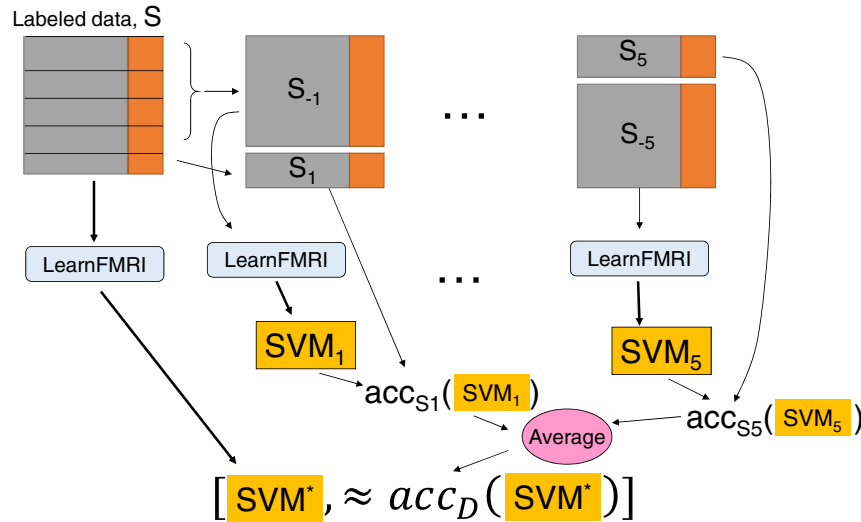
Labeled data, S

$S_{-1}$

$S_1$

…

$S_5$

$S_{-5}$

LearnFMRI

LearnFMRI

…

LearnFMRI

$SVM_1$

$SVM_5$

$acc_{S1}($ $SVM_1$ $)$

Average

$acc_{S5}($ $SVM_5$ $)$

$[$ $SVM^*$ $, \approx acc_D($ $SVM^*$ $)]$